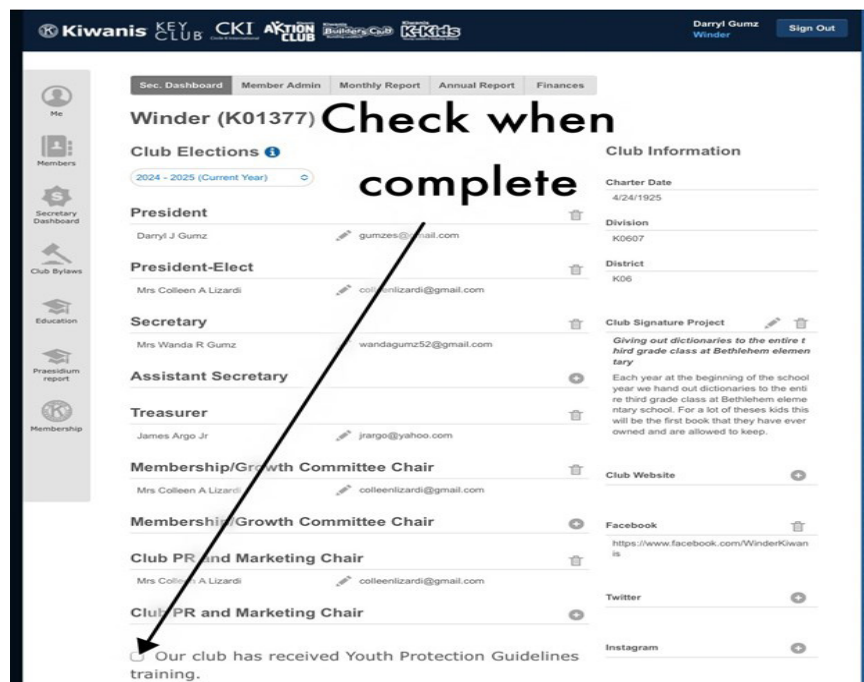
Kiwanis KEY CLUB CKI AKTION CLUB Builders Club K-Kids

Darryl Gumz
Winder

Sign Out

Me

Members

Secretary Dashboard

Club Bylaws

Education

Praesidium report

Membership

Sec. Dashboard | Member Admin | Monthly Report | Annual Report | Finances

Winder (K01377) Check when complete

Club Elections

2024 - 2025 (Current Year)

President

Darryl J Gumz gumzes@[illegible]ail.com

President-Elect

Mrs Colleen A Lizardi colle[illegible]lizardi@gmail.com

Secretary

Mrs Wanda R Gumz wandagumz52@gmail.com

Assistant Secretary

Treasurer

James Argo Jr jrargo@yahoo.com

Membership/Growth Committee Chair

Mrs Colleen A Lizard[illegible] colleenlizardi@gmail.com

Membershi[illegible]/Growth Committee Chair

Club PR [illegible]nd Marketing Chair

Mrs Colle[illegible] A Lizardi colleenlizardi@gmail.com

Club PR and Marketing Chair

Our club has received Youth Protection Guidelines training.

Club Information

Charter Date
4/24/1925

Division
K0607

District
K06

Club Signature Project

Giving out dictionaries to the entire third grade class at Bethlehem elementary

Each year at the beginning of the school year we hand out dictionaries to the entire third grade class at Bethlehem elementary school. For a lot of theses kids this will be the first book that they have ever owned and are allowed to keep.

Club Website

Facebook

https://www.facebook.com/WinderKiwanis

Twitter

Instagram